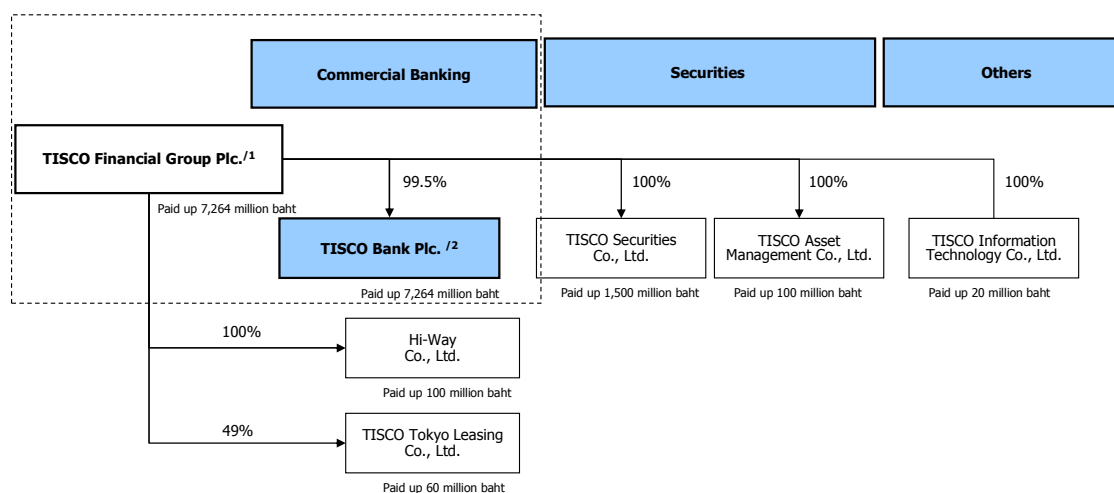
Commercial Banking

Securities

Others

TISCO Financial Group Plc.$^{/1}$

Paid up 7,264 million baht

99.5%

100%

100%

100%

TISCO Bank Plc. $^{/2}$

Paid up 7,264 million baht

TISCO Securities Co., Ltd.

Paid up 1,500 million baht

TISCO Asset Management Co., Ltd.

Paid up 100 million baht

TISCO Information Technology Co., Ltd.

Paid up 20 million baht

100%

Hi-Way Co., Ltd.

Paid up 100 million baht

49%

TISCO Tokyo Leasing Co., Ltd.

Paid up 60 million baht